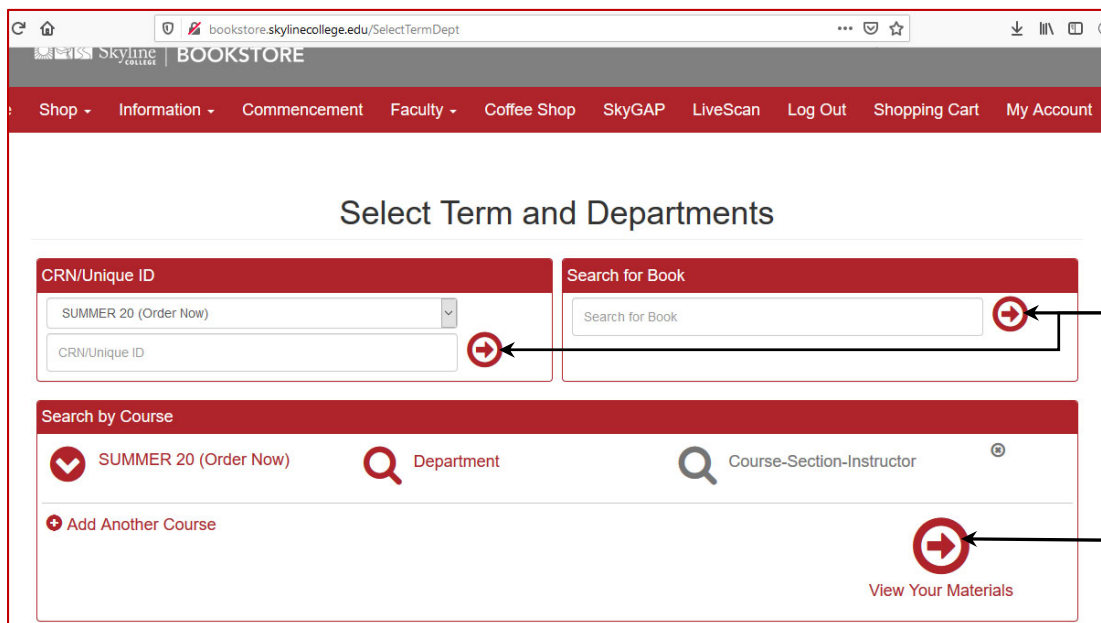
bookstore.skylinecollege.edu/SelectTermDept

Skyline COLLEGE | BOOKSTORE

Shop ▾ Information ▾ Commencement Faculty ▾ Coffee Shop SkyGAP LiveScan Log Out Shopping Cart My Account

Select Term and Departments

CRN/Unique ID

SUMMER 20 (Order Now)

CRN/Unique ID

Search for Book

Search for Book

Search by Course

SUMMER 20 (Order Now)

Department

Course-Section-Instructor

Add Another Course

View Your Materials